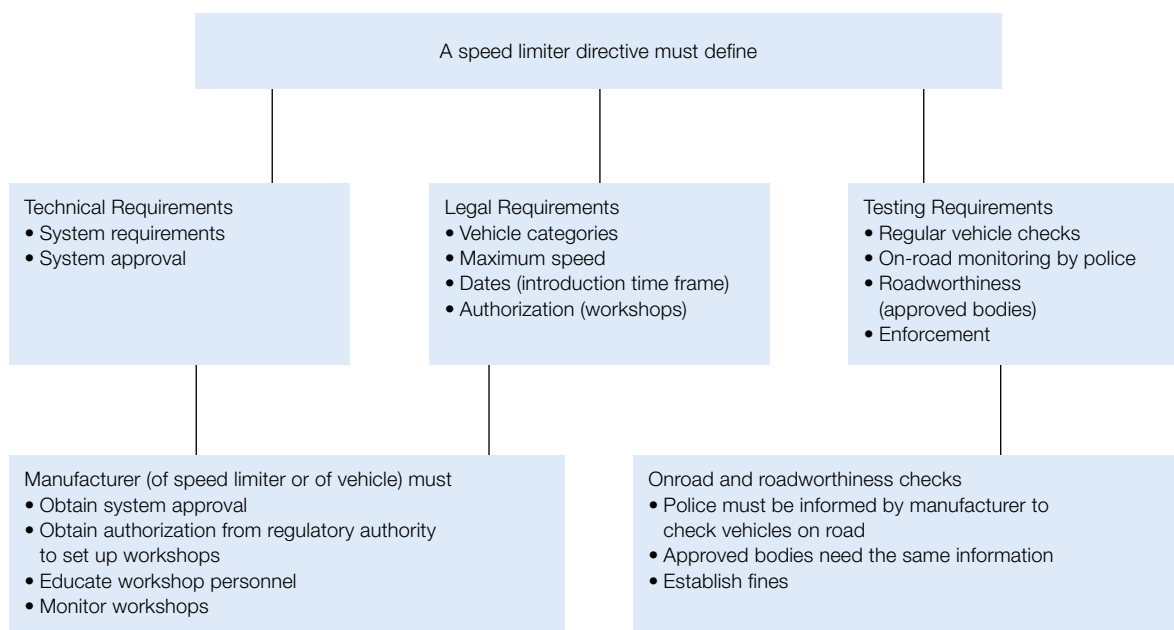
A speed limiter directive must define

Technical Requirements
• System requirements
• System approval

Legal Requirements
• Vehicle categories
• Maximum speed
• Dates (introduction time frame)
• Authorization (workshops)

Testing Requirements
• Regular vehicle checks
• On-road monitoring by police
• Roadworthiness (approved bodies)
• Enforcement

Manufacturer (of speed limiter or of vehicle) must
• Obtain system approval
• Obtain authorization from regulatory authority to set up workshops
• Educate workshop personnel
• Monitor workshops

Onroad and roadworthiness checks
• Police must be informed by manufacturer to check vehicles on road
• Approved bodies need the same information
• Establish fines